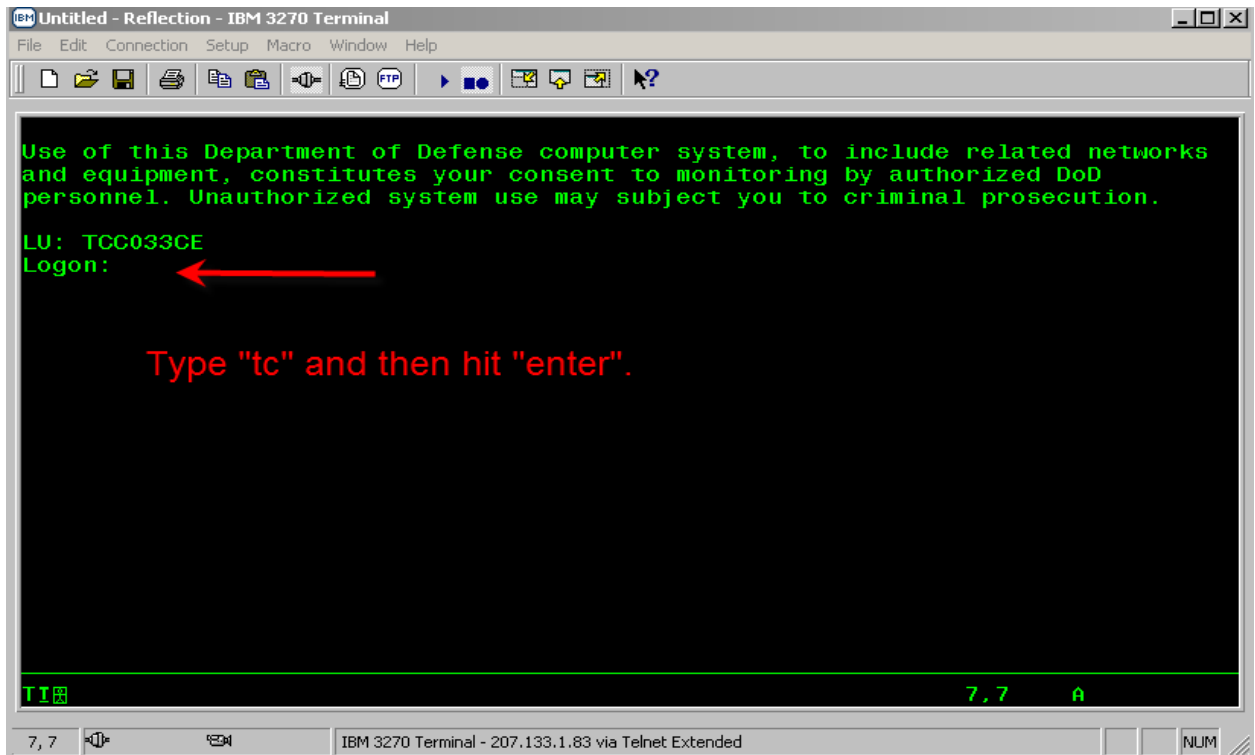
Untitled - Reflection - IBM 3270 Terminal

File Edit Connection Setup Macro Window Help

Use of this Department of Defense computer system, to include related networks and equipment, constitutes your consent to monitoring by authorized DoD personnel. Unauthorized system use may subject you to criminal prosecution.

LU: TCC033CE
Logon:

Type "tc" and then hit "enter".

TI

7,7 A

7, 7

IBM 3270 Terminal - 207.133.1.83 via Telnet Extended

NUM